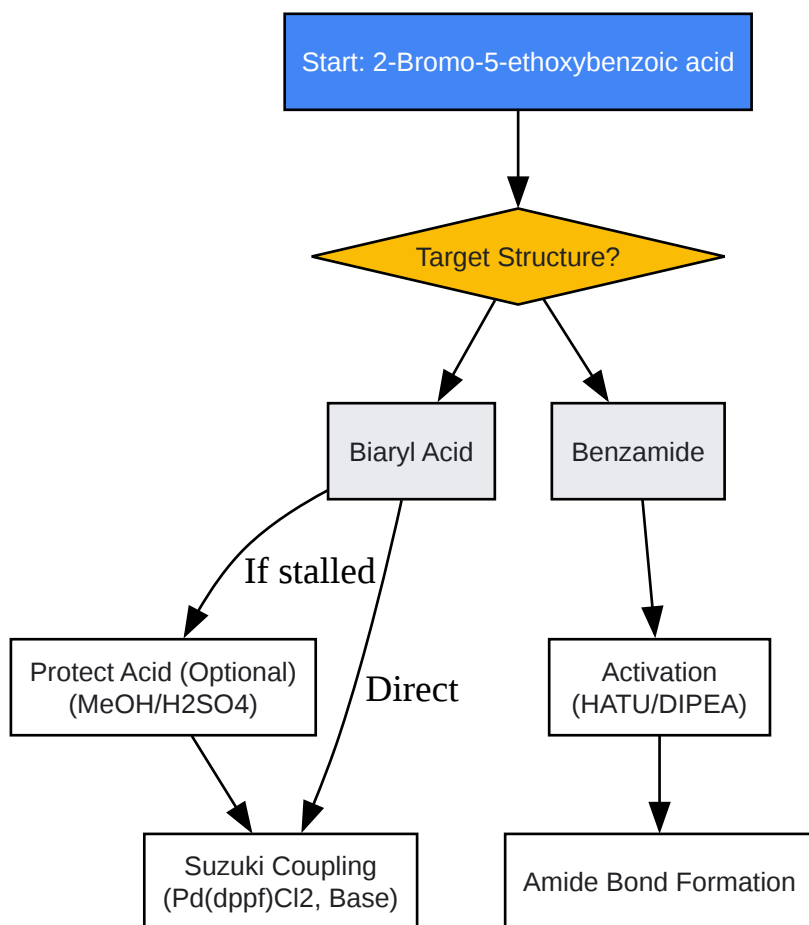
Start: 2-Bromo-5-ethoxybenzoic acid

Target Structure?

Biaryl Acid

Benzamide

If stalled

Direct

Protect Acid (Optional)
(MeOH/H2SO4)

Activation
(HATU/DIPEA)

Suzuki Coupling
(Pd(dppf)Cl2, Base)

Amide Bond Formation